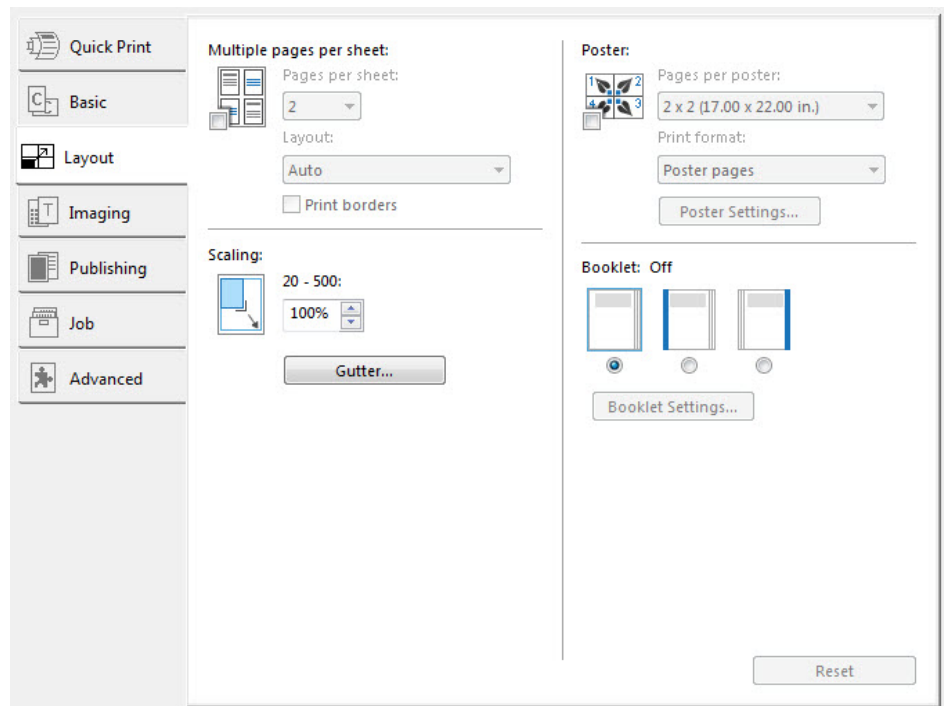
Quick Print
Basic
Layout
Imaging
Publishing
Job
Advanced

Multiple pages per sheet:
Pages per sheet:
2
Layout:
Auto
Print borders

Scaling:
20 - 500:
100%
Gutter...

Poster:
1 2 4 3
Pages per poster:
2 x 2 (17.00 x 22.00 in.)
Print format:
Poster pages
Poster Settings...

Booklet: Off
Booklet Settings...

Reset